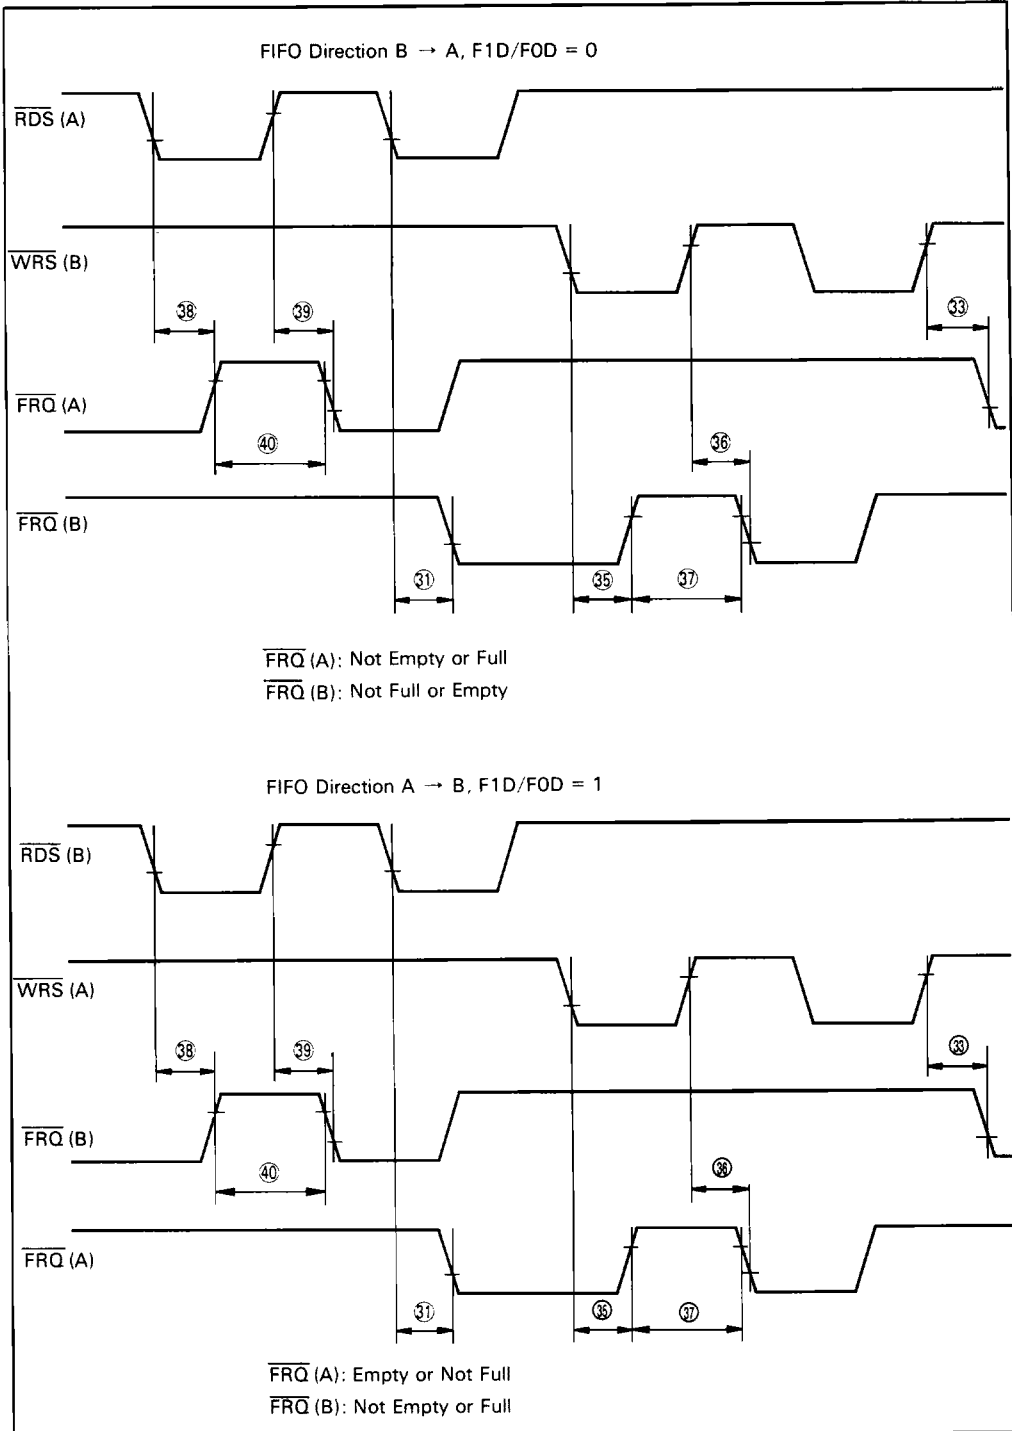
FIFO Direction B → A, F1D/F0D = 0

$\overline{RDS}$ (A)

$\overline{WRS}$ (B)

38
39
33

$\overline{FRQ}$ (A)

40
36

$\overline{FRQ}$ (B)

31
35
37

$\overline{FRQ}$ (A): Not Empty or Full
$\overline{FRQ}$ (B): Not Full or Empty

FIFO Direction A → B, F1D/F0D = 1

$\overline{RDS}$ (B)

$\overline{WRS}$ (A)

38
39
33

$\overline{FRQ}$ (B)

40
36

$\overline{FRQ}$ (A)

31
35
37

$\overline{FRQ}$ (A): Empty or Not Full
$\overline{FRQ}$ (B): Not Empty or Full